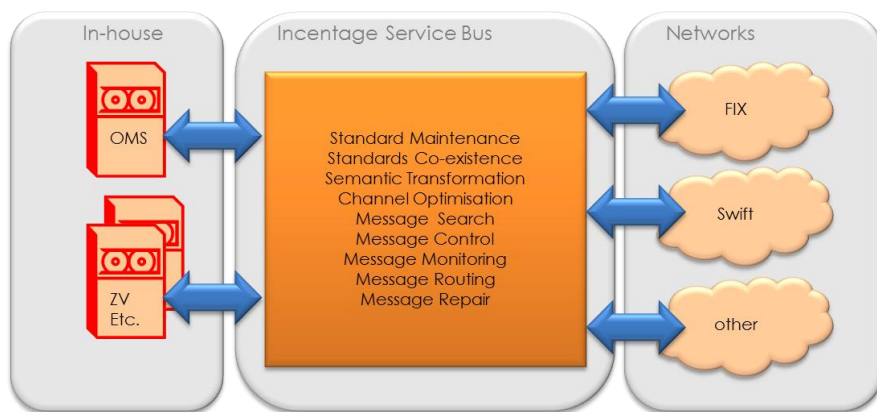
In-house

OMS

ZV
Etc.

Incentage Service Bus

Standard Maintenance
Standards Co-existence
Semantic Transformation
Channel Optimisation
Message Search
Message Control
Message Monitoring
Message Routing
Message Repair

Networks

FIX

Swift

other